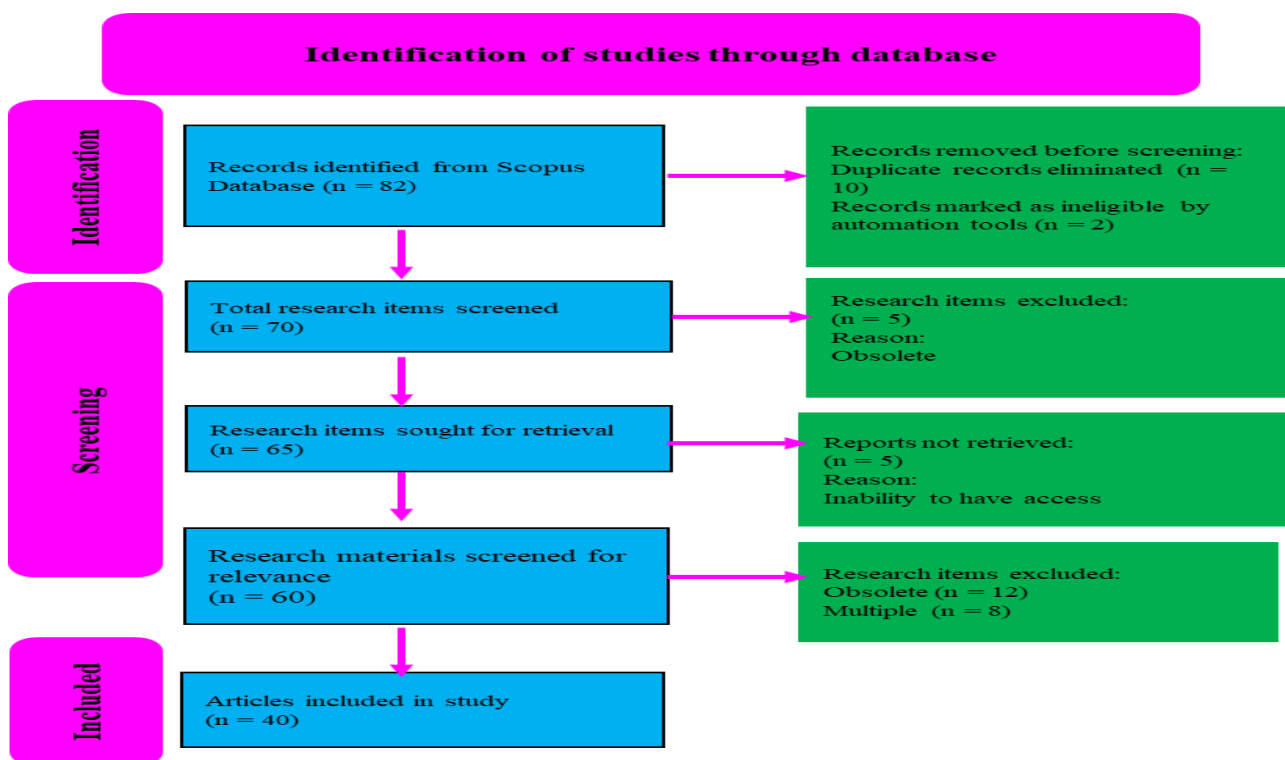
Identification of studies through database

Identification

Records identified from Scopus Database (n = 82)

Records removed before screening:
Duplicate records eliminated (n = 10)
Records marked as ineligible by automation tools (n = 2)

Screening

Total research items screened (n = 70)

Research items excluded:
(n = 5)
Reason:
Obsolete

Research items sought for retrieval (n = 65)

Reports not retrieved:
(n = 5)
Reason:
Inability to have access

Research materials screened for relevance
(n = 60)

Research items excluded:
Obsolete (n = 12)
Multiple (n = 8)

Included

Articles included in study
(n = 40)